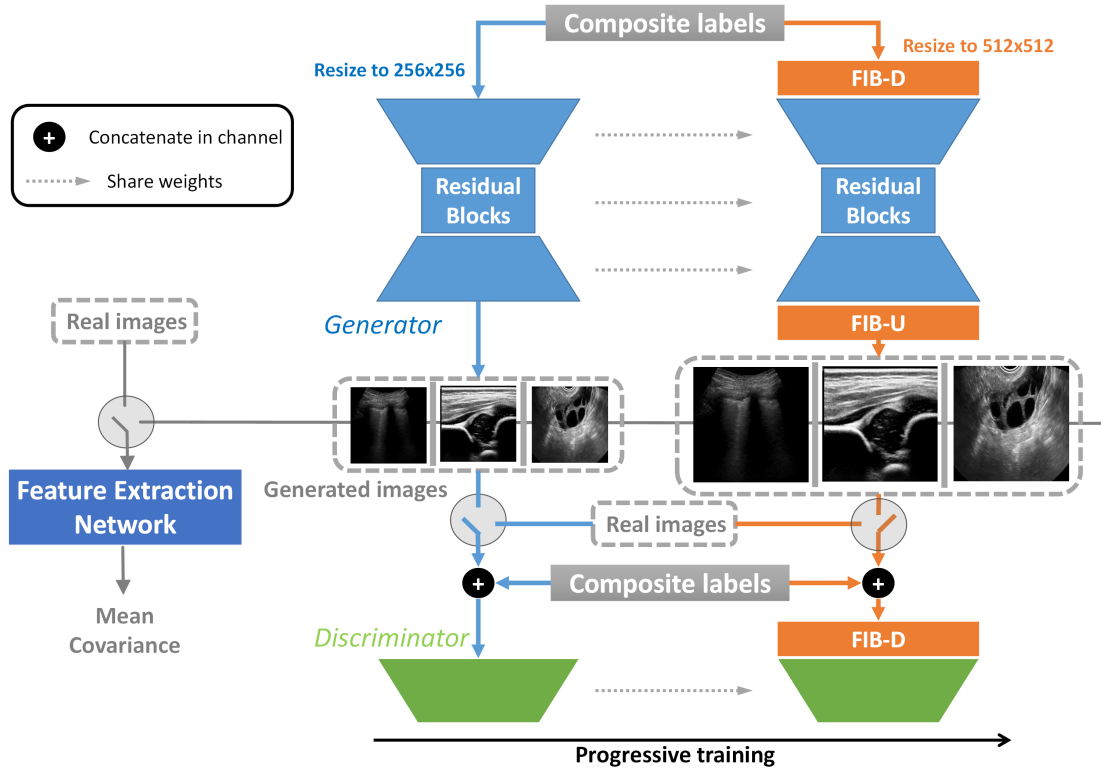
Composite labels

Resize to 256x256

Resize to 512x512

FIB-D

+ Concatenate in channel

Share weights

Residual Blocks

Residual Blocks

Real images

Generator

FIB-U

Feature Extraction Network

Generated images

Real images

Mean Covariance

+

Composite labels

+

Discriminator

FIB-D

Progressive training